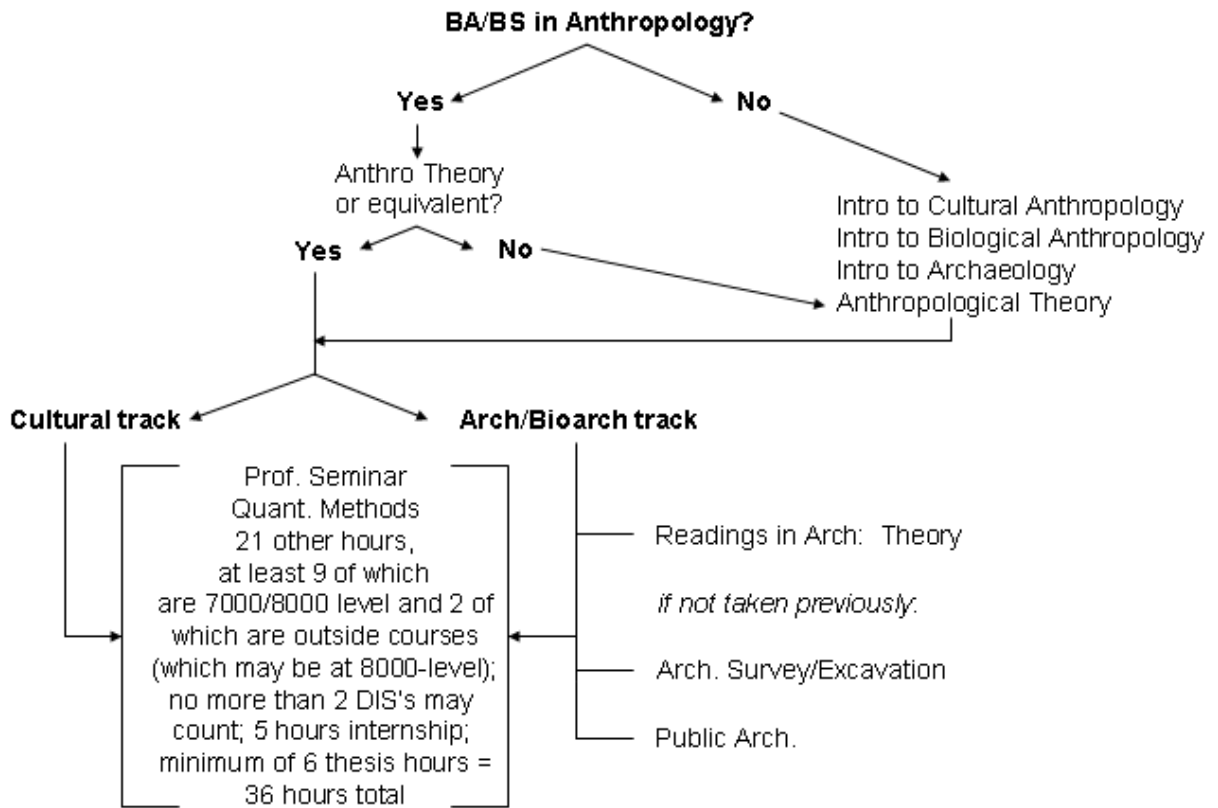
BA/BS in Anthropology?

Yes

No

Anthro Theory or equivalent?

Yes

No

Intro to Cultural Anthropology
Intro to Biological Anthropology
Intro to Archaeology
Anthropological Theory

Cultural track

Arch/Bioarch track

Prof. Seminar
Quant. Methods
21 other hours, at least 9 of which are 7000/8000 level and 2 of which are outside courses (which may be at 8000-level); no more than 2 DIS's may count; 5 hours internship; minimum of 6 thesis hours = 36 hours total

Readings in Arch: Theory

*if not taken previously*:

Arch. Survey/Excavation

Public Arch.